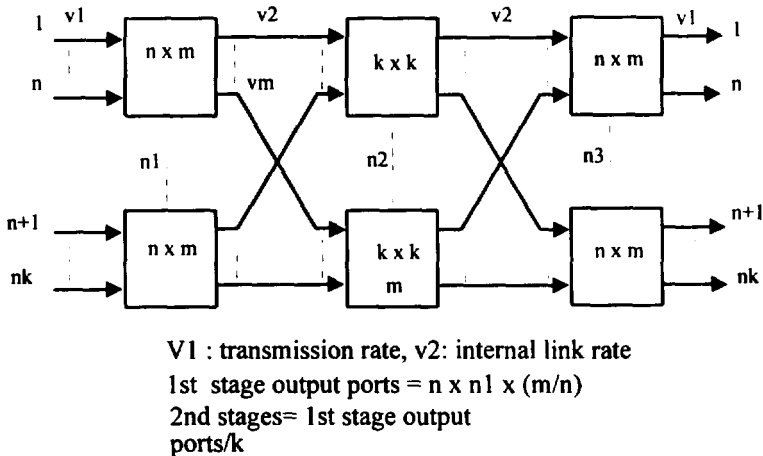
1 v1 n x m v2 vm k x k v2 n x m v1 1

n n

n1 n2 n3

n+1 n x m k x k n x m n+1

nk m nk

V1 : transmission rate, v2: internal link rate
1st stage output ports = n x n1 x (m/n)
2nd stages= 1st stage output ports/k